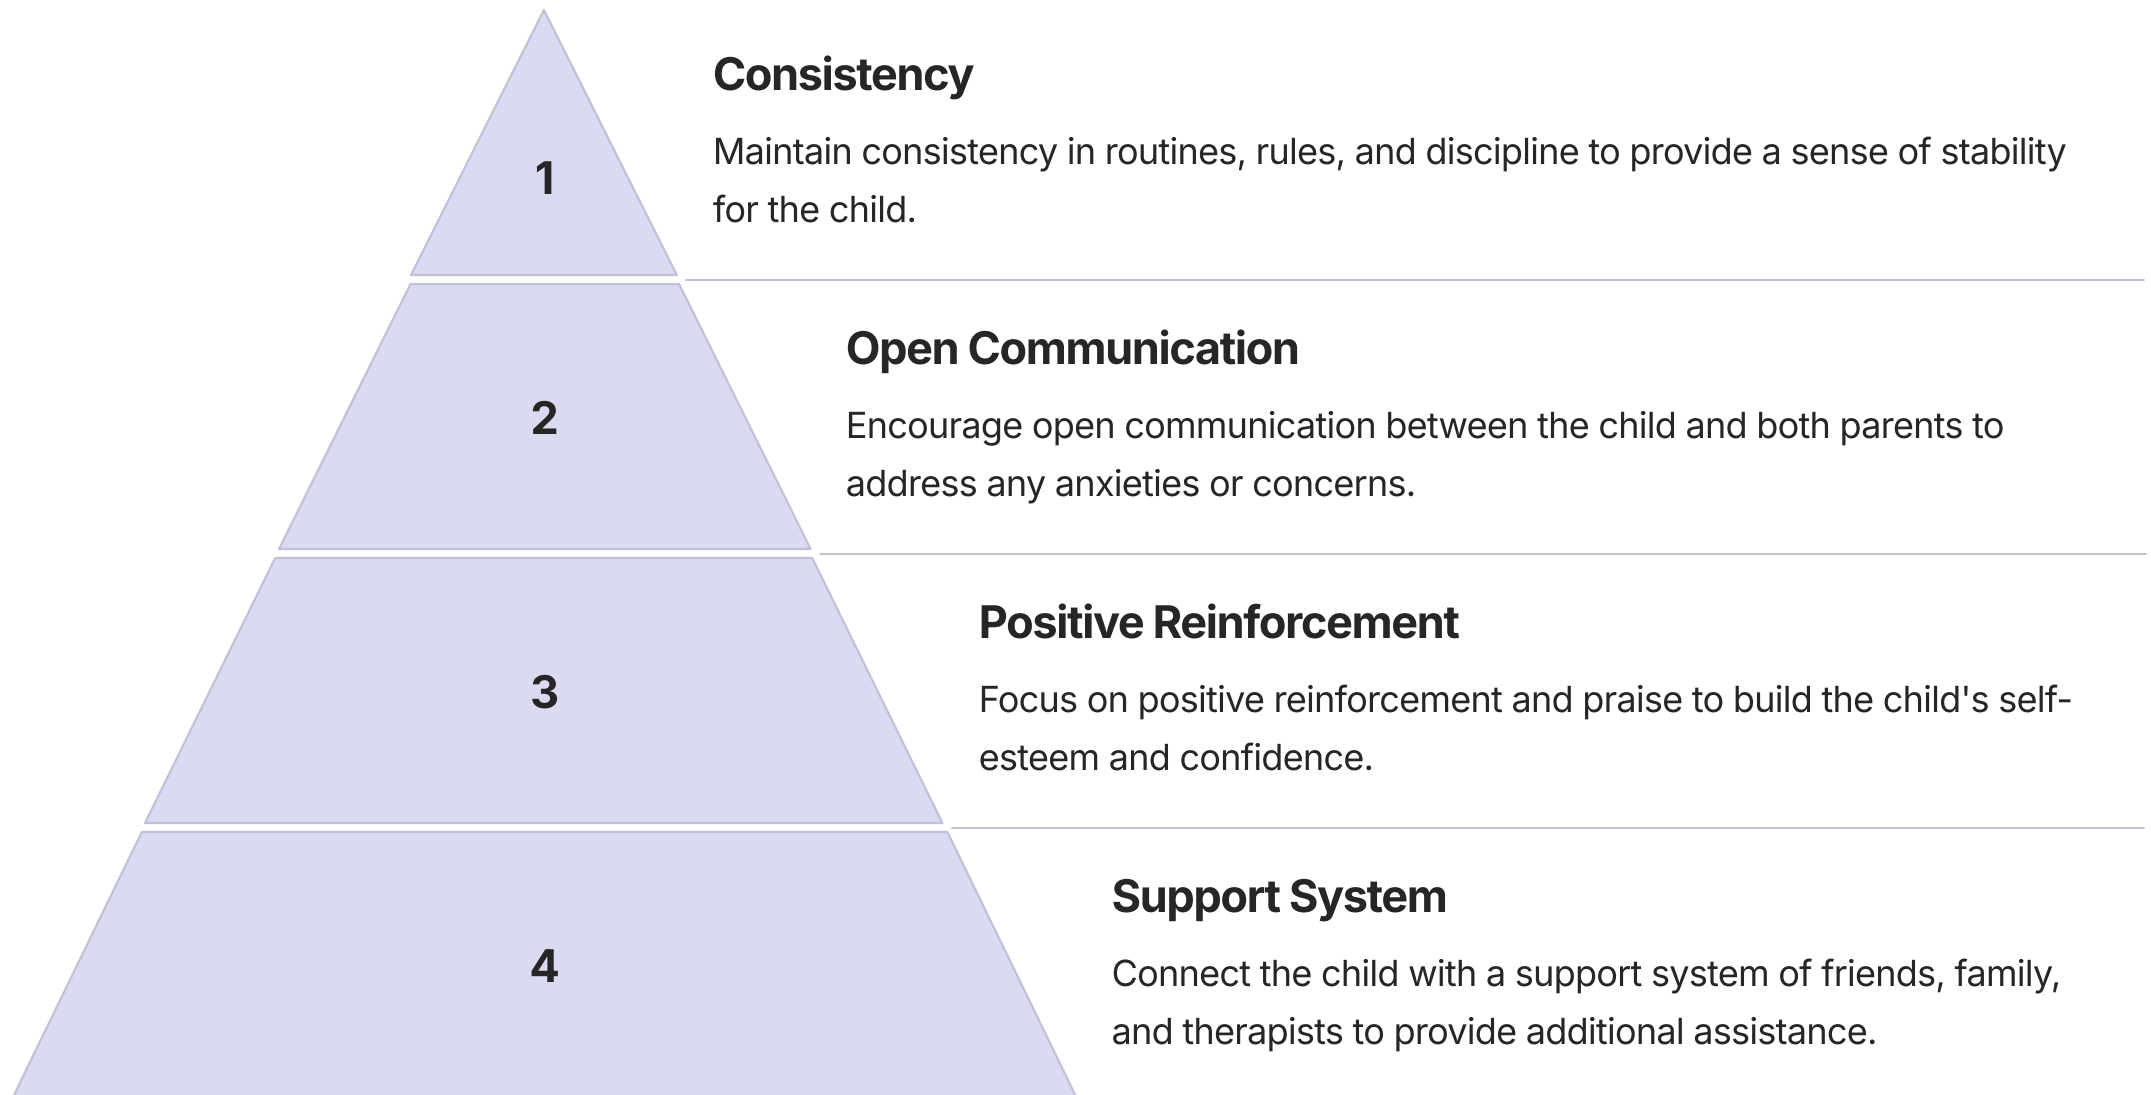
1

Consistency

Maintain consistency in routines, rules, and discipline to provide a sense of stability for the child.

2

Open Communication

Encourage open communication between the child and both parents to address any anxieties or concerns.

3

Positive Reinforcement

Focus on positive reinforcement and praise to build the child's self-esteem and confidence.

4

Support System

Connect the child with a support system of friends, family, and therapists to provide additional assistance.